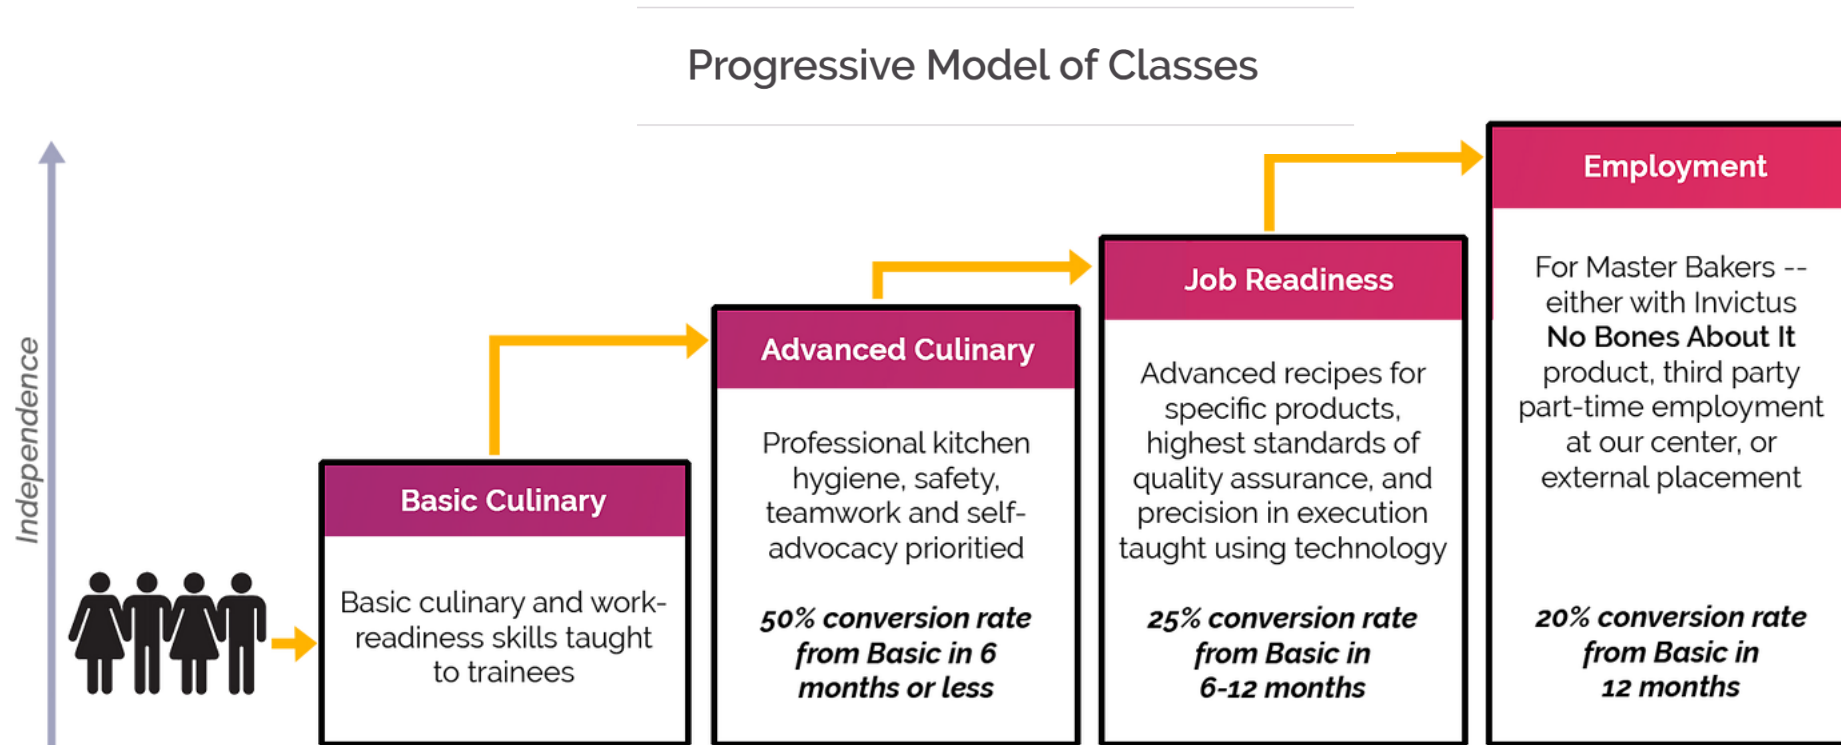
Progressive Model of Classes

Independence

Basic Culinary

Basic culinary and work-readiness skills taught to trainees

Advanced Culinary

Professional kitchen hygiene, safety, teamwork and self-advocacy prioritied

*50% conversion rate from Basic in 6 months or less*

Job Readiness

Advanced recipes for specific products, highest standards of quality assurance, and precision in execution taught using technology

*25% conversion rate from Basic in 6-12 months*

Employment

For Master Bakers -- either with Invictus **No Bones About It** product, third party part-time employment at our center, or external placement

*20% conversion rate from Basic in 12 months*